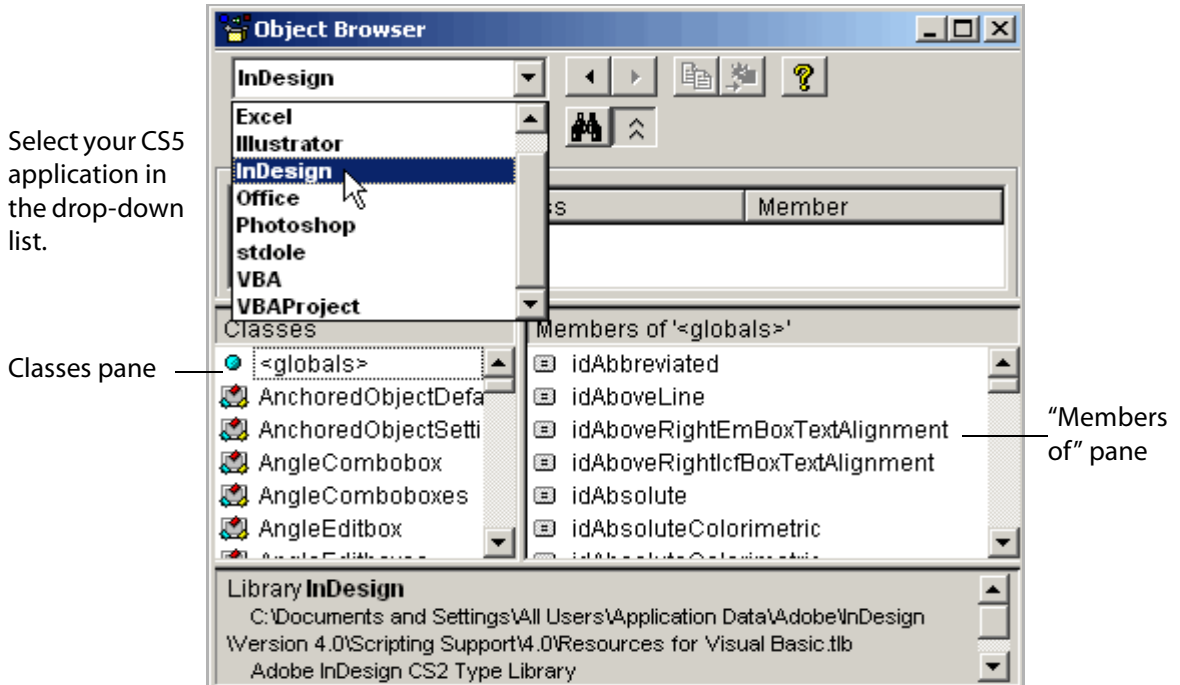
Object Browser

InDesign

Excel
Illustrator
InDesign
Office
Photoshop
stdole
VBA
VBAProject

Select your CS5 application in the drop-down list.

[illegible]s | Member

Classes

Classes pane

<globals>
AnchoredObjectDefa
AnchoredObjectSetti
AngleCombobox
AngleComboboxes
AngleEditbox
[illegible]

Members of '<globals>'

idAbbreviated
idAboveLine
idAboveRightEmBoxTextAlignment
idAboveRightIcfBoxTextAlignment
idAbsolute
idAbsoluteColorimetric
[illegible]

"Members of" pane

Library InDesign
C:\Documents and Settings\All Users\Application Data\Adobe\InDesign \Version 4.0\Scripting Support\4.0\Resources for Visual Basic.tlb
Adobe InDesign CS2 Type Library